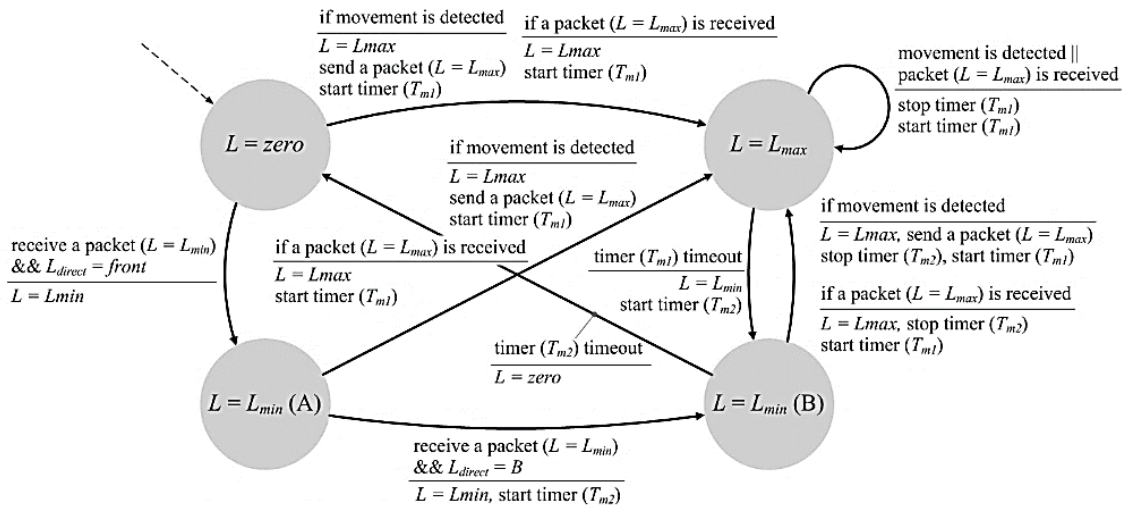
if movement is detected
$L = Lmax$
send a packet ($L = L_{max}$)
start timer ($T_{m1}$)

if a packet ($L = L_{max}$) is received
$L = Lmax$
start timer ($T_{m1}$)

movement is detected ||
packet ($L = L_{max}$) is received
stop timer ($T_{m1}$)
start timer ($T_{m1}$)

$L = zero$

$L = L_{max}$

if movement is detected
$L = Lmax$
send a packet ($L = L_{max}$)
start timer ($T_{m1}$)

receive a packet ($L = L_{min}$)
&& $L_{direct} = front$
$L = Lmin$

if a packet ($L = L_{max}$) is received
$L = Lmax$
start timer ($T_{m1}$)

timer ($T_{m1}$) timeout
$L = L_{min}$
start timer ($T_{m2}$)

if movement is detected
$L = Lmax$, send a packet ($L = L_{max}$)
stop timer ($T_{m2}$), start timer ($T_{m1}$)

if a packet ($L = L_{max}$) is received
$L = Lmax$, stop timer ($T_{m2}$)
start timer ($T_{m1}$)

timer ($T_{m2}$) timeout
$L = zero$

$L = L_{min}$ (A)

$L = L_{min}$ (B)

receive a packet ($L = L_{min}$)
&& $L_{direct} = B$
$L = Lmin$, start timer ($T_{m2}$)